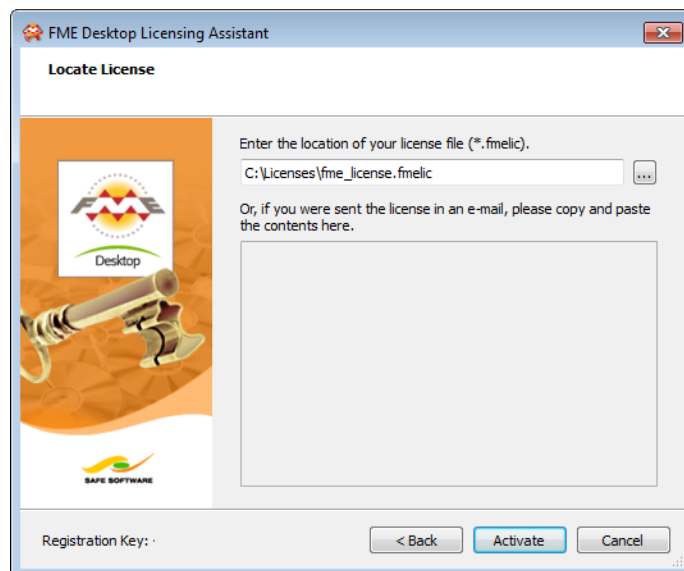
FME Desktop Licensing Assistant

Locate License

FME
Desktop

SAFE SOFTWARE

Enter the location of your license file (*.fmelic).

C:\Licenses\fme_license.fmelic

...

Or, if you were sent the license in an e-mail, please copy and paste the contents here.

Registration Key: ·

< Back

Activate

Cancel